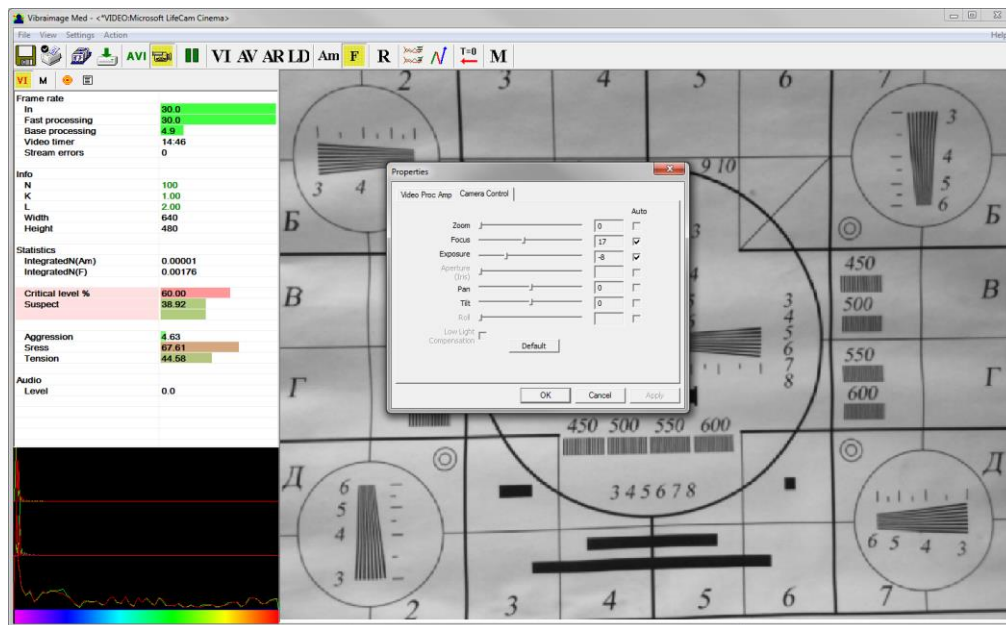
Vibraimage Med - <"VIDEO:Microsoft LifeCam Cinema>

File View Settings Action

Help

AVI VI AV AR LD Am F R T=0 M

VI M

| Frame rate | |
|---|---|
| In | 30.0 |
| Fast processing | 30.0 |
| Base processing | 4.9 |
| Video timer | 14:46 |
| Stream errors | 0 |
| Info | |
| N | 100 |
| K | 1.00 |
| L | 2.00 |
| Width | 640 |
| Height | 480 |
| Statistics | |
| IntegratedN(Am) | 0.00001 |
| IntegratedN(F) | 0.00176 |
| Critical level % | 60.00 |
| Suspect | 38.92 |
| Aggression | 4.63 |
| Sress | 67.61 |
| Tension | 44.58 |
| Audio | |
| Level | 0.0 |

Properties

Video Proc Amp Camera Control

Auto

Zoom 0

Focus 17

Exposure -8

Aperture (Iris)

Pan 0

Tilt 0

Roll

Low Light Compensation

Default

OK Cancel Apply

2 3 4 5 6 7

3 4

9 10

3 4 5 6

Б Б

450 500

В В

3 4 5 6 7 8

550 600

Г Г

450 500 550 600

Д Д

6 5 4 3

345678

6 5 4 3

2 3 4 5 6 7